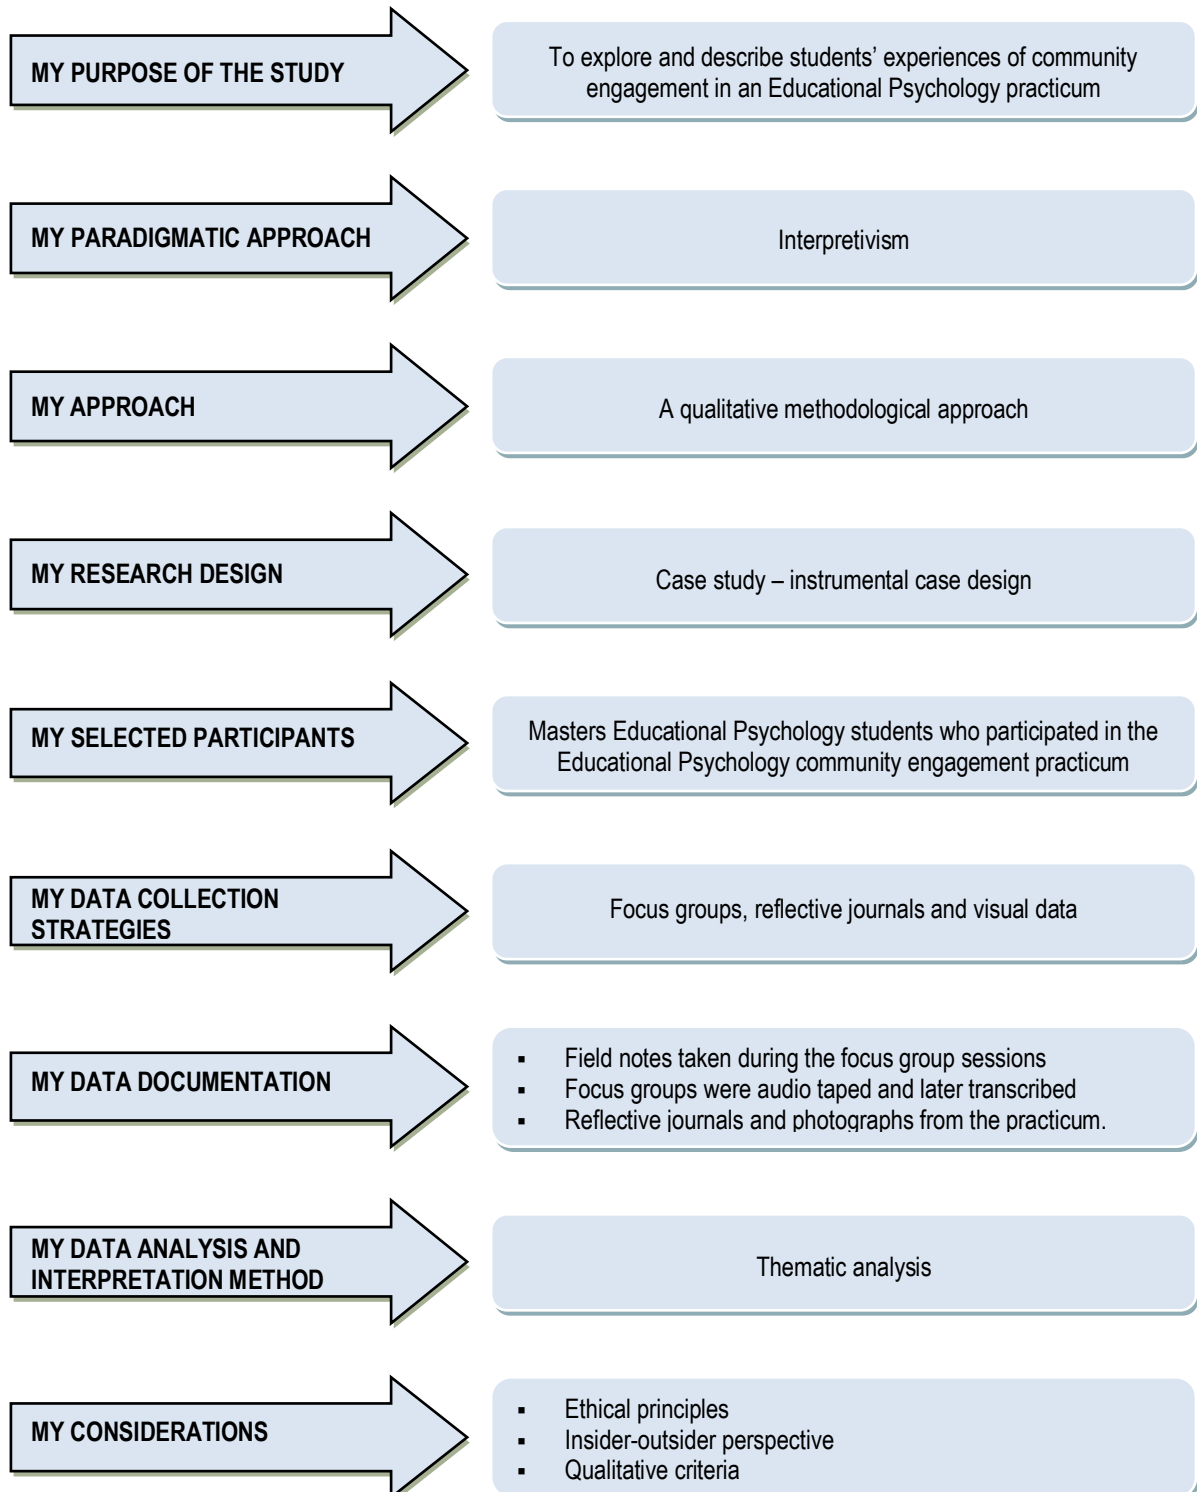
MY PURPOSE OF THE STUDY

To explore and describe students' experiences of community engagement in an Educational Psychology practicum

MY PARADIGMATIC APPROACH

Interpretivism

MY APPROACH

A qualitative methodological approach

MY RESEARCH DESIGN

Case study – instrumental case design

MY SELECTED PARTICIPANTS

Masters Educational Psychology students who participated in the Educational Psychology community engagement practicum

MY DATA COLLECTION STRATEGIES

Focus groups, reflective journals and visual data

MY DATA DOCUMENTATION

- Field notes taken during the focus group sessions
- Focus groups were audio taped and later transcribed
- Reflective journals and photographs from the practicum.

MY DATA ANALYSIS AND INTERPRETATION METHOD

Thematic analysis

MY CONSIDERATIONS

- Ethical principles
- Insider-outsider perspective
- Qualitative criteria